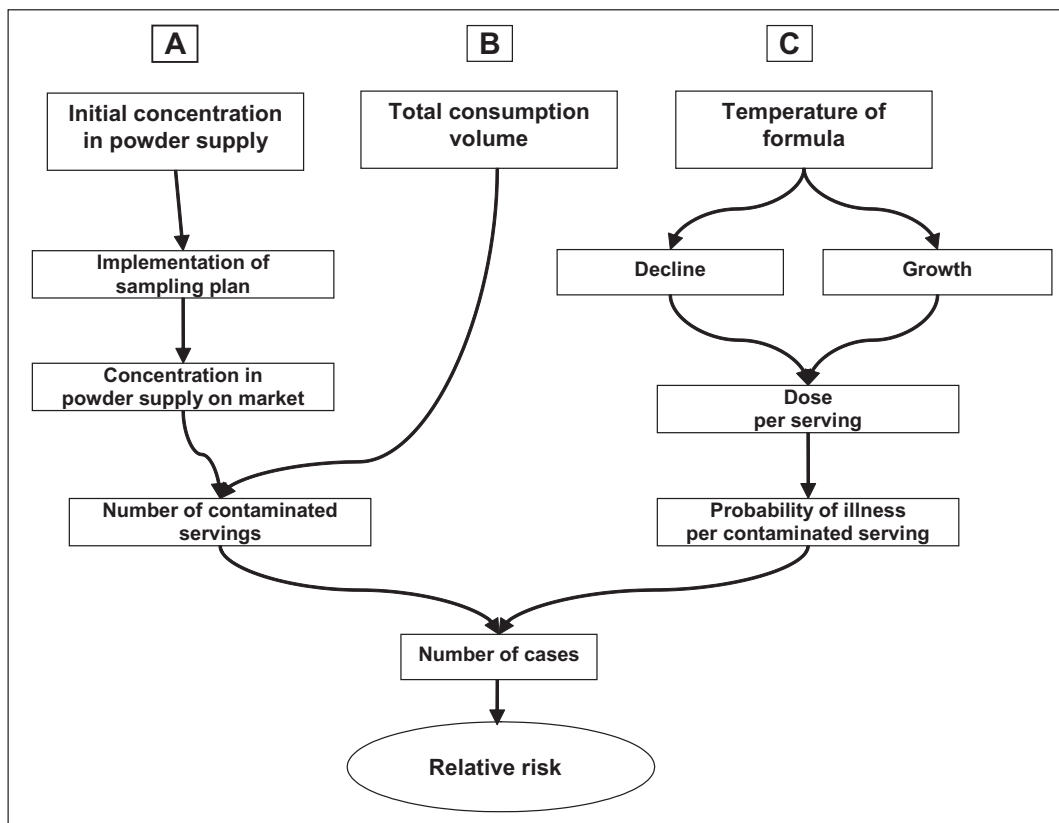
A

B

C

Initial concentration in powder supply

Total consumption volume

Temperature of formula

Implementation of sampling plan

Decline

Growth

Concentration in powder supply on market

Dose per serving

Number of contaminated servings

Probability of illness per contaminated serving

Number of cases

Relative risk